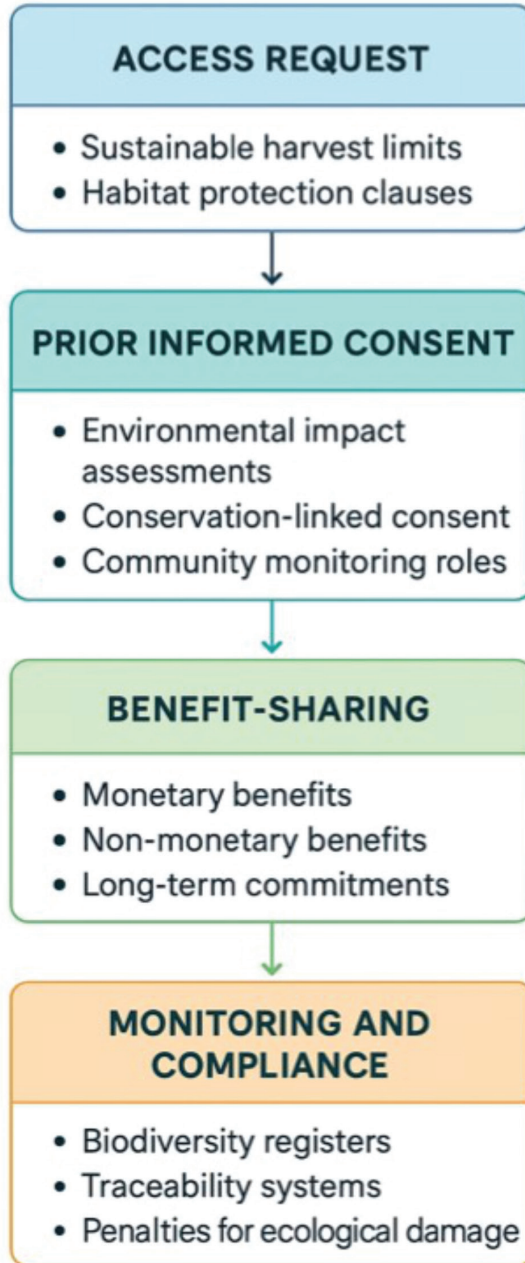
ACCESS REQUEST

• Sustainable harvest limits
• Habitat protection clauses

PRIOR INFORMED CONSENT

• Environmental impact assessments
• Conservation-linked consent
• Community monitoring roles

BENEFIT-SHARING

• Monetary benefits
• Non-monetary benefits
• Long-term commitments

MONITORING AND COMPLIANCE

• Biodiversity registers
• Traceability systems
• Penalties for ecological damage